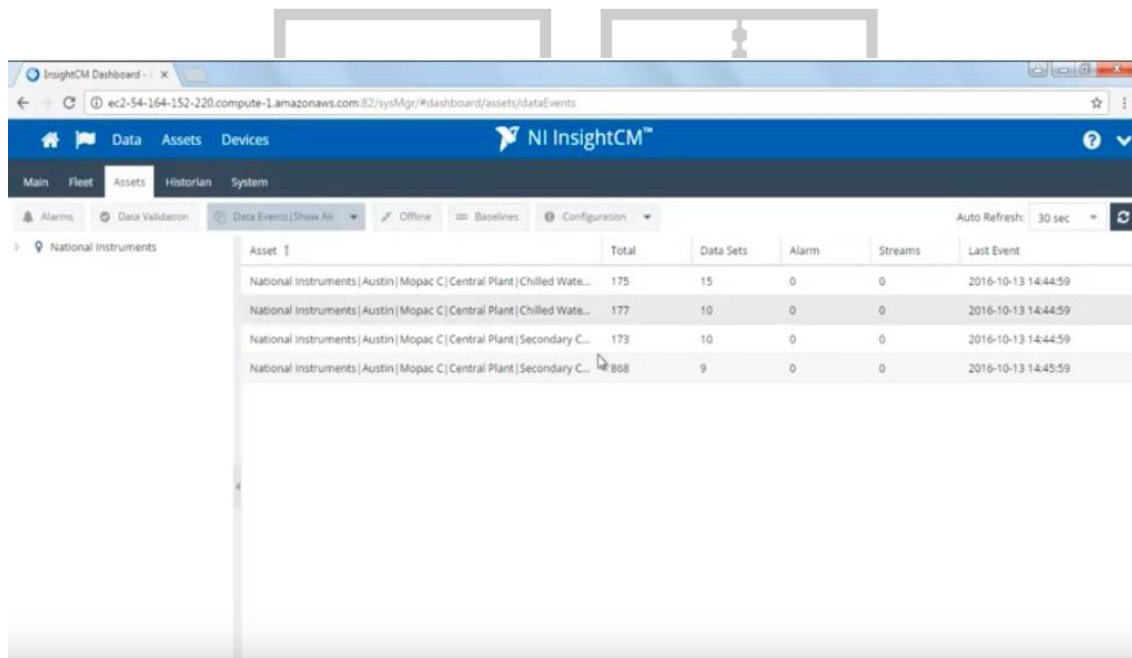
InsightCM Dashboard - ×

ec2-54-164-152-220.compute-1.amazonaws.com:82/sysMgr/#dashboard/assets/dataEvents

Data Assets Devices

NI InsightCM™

Main Fleet Assets Historian System

Alarms Data Validation Data Events | Show All Offline Baselines Configuration

Auto Refresh: 30 sec

National Instruments

| Asset | Total | Data Sets | Alarm | Streams | Last Event |
|---|---|---|---|---|---|
| National Instruments \| Austin \| Mopac C \| Central Plant \| Chilled Wate... | 175 | 15 | 0 | 0 | 2016-10-13 14:44:59 |
| National Instruments \| Austin \| Mopac C \| Central Plant \| Chilled Wate... | 177 | 10 | 0 | 0 | 2016-10-13 14:44:59 |
| National Instruments \| Austin \| Mopac C \| Central Plant \| Secondary C... | 173 | 10 | 0 | 0 | 2016-10-13 14:44:59 |
| National Instruments \| Austin \| Mopac C \| Central Plant \| Secondary C... | 868 | 9 | 0 | 0 | 2016-10-13 14:45:59 |